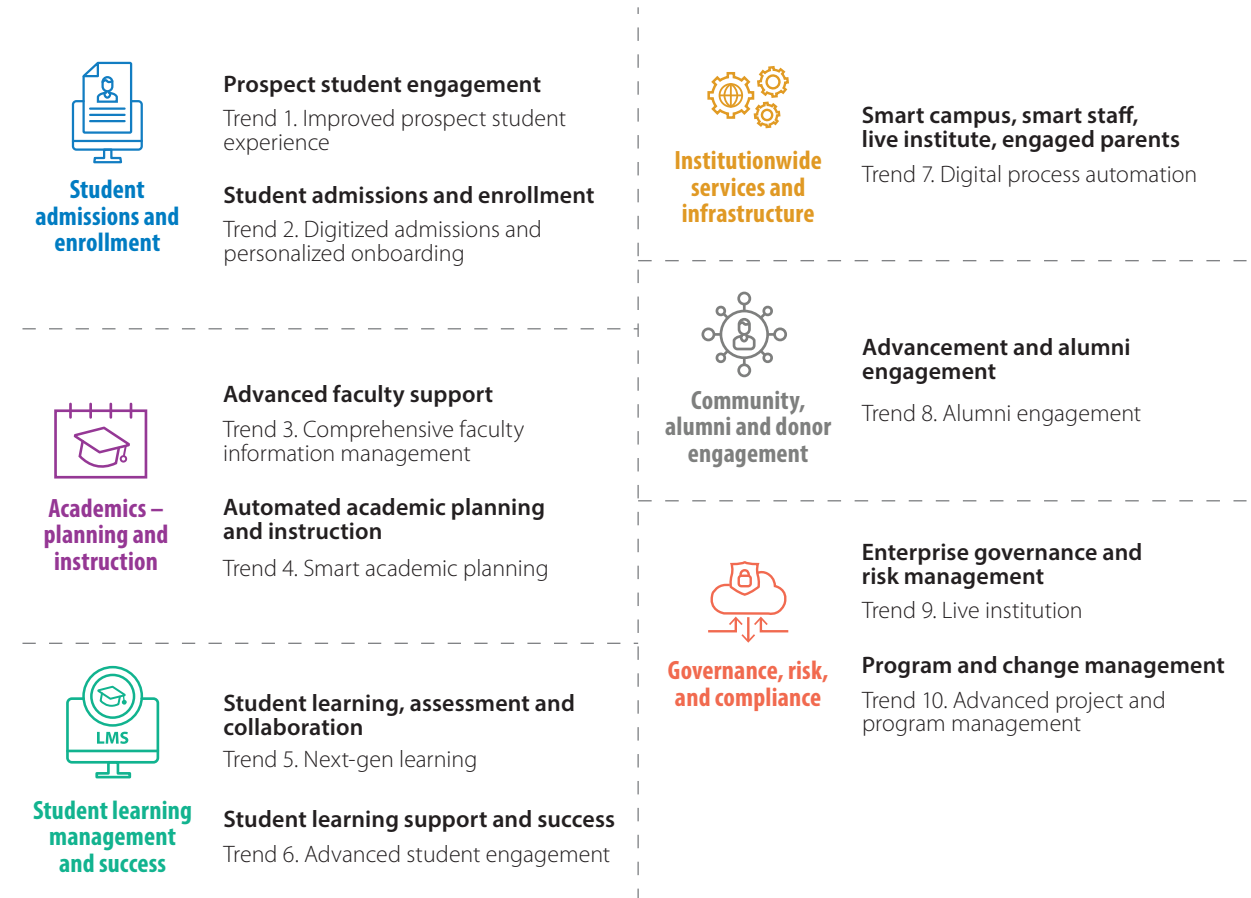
Student admissions and enrollment

Prospect student engagement

Trend 1. Improved prospect student experience

Student admissions and enrollment

Trend 2. Digitized admissions and personalized onboarding

Academics – planning and instruction

Advanced faculty support

Trend 3. Comprehensive faculty information management

Automated academic planning and instruction

Trend 4. Smart academic planning

LMS

Student learning management and success

Student learning, assessment and collaboration

Trend 5. Next-gen learning

Student learning support and success

Trend 6. Advanced student engagement

Institutionwide services and infrastructure

Smart campus, smart staff, live institute, engaged parents

Trend 7. Digital process automation

Community, alumni and donor engagement

Advancement and alumni engagement

Trend 8. Alumni engagement

Governance, risk, and compliance

Enterprise governance and risk management

Trend 9. Live institution

Program and change management

Trend 10. Advanced project and program management